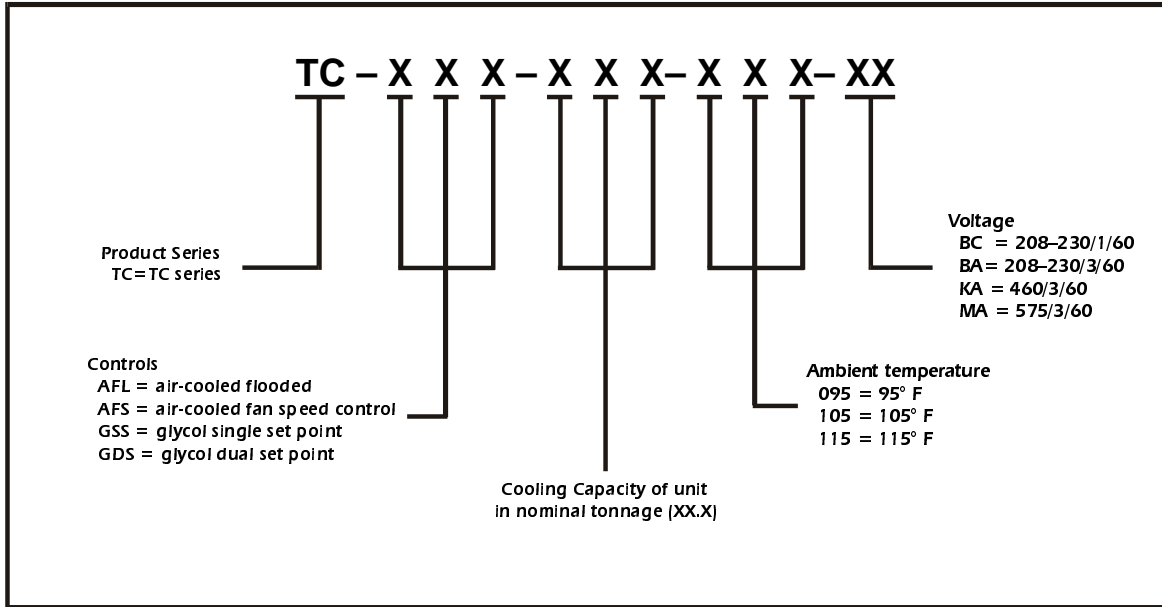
TC – X X X – X X X– X X X– XX

Product Series
TC=TC series

Controls
AFL = air-cooled flooded
AFS = air-cooled fan speed control
GSS = glycol single set point
GDS = glycol dual set point

Cooling Capacity of unit
in nominal tonnage (XX.X)

Ambient temperature
095 = 95° F
105 = 105° F
115 = 115° F

Voltage
BC = 208–230/1/60
BA= 208–230/3/60
KA = 460/3/60
MA = 575/3/60